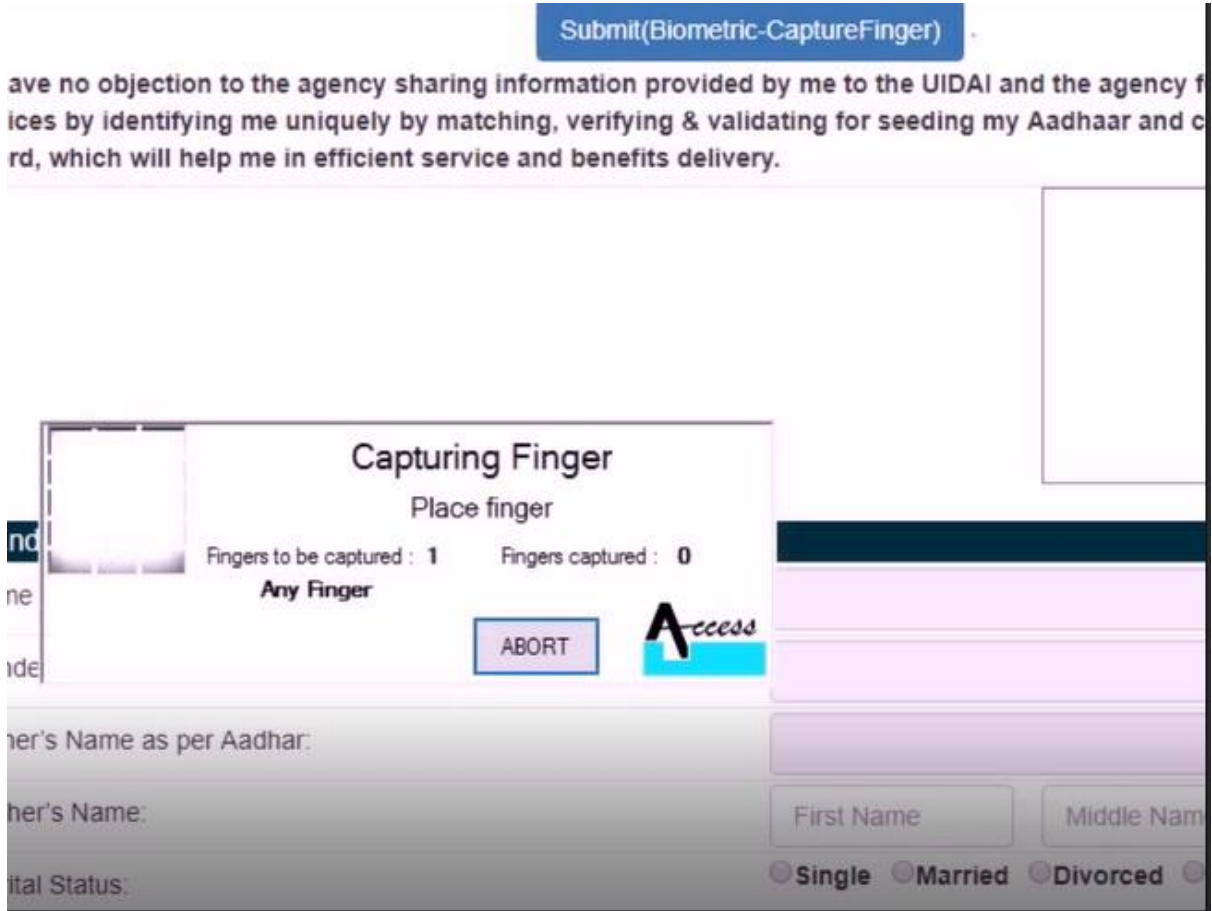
Submit(Biometric-CaptureFinger)

ave no objection to the agency sharing information provided by me to the UIDAI and the agency f ices by identifying me uniquely by matching, verifying & validating for seeding my Aadhaar and c rd, which will help me in efficient service and benefits delivery.

Capturing Finger

Place finger

Fingers to be captured : 1

Fingers captured : 0

Any Finger

ABORT

Access

nd

ne

nde

her's Name as per Aadhar:

her's Name:

First Name

Middle Nam

ital Status:

Single

Married

Divorced